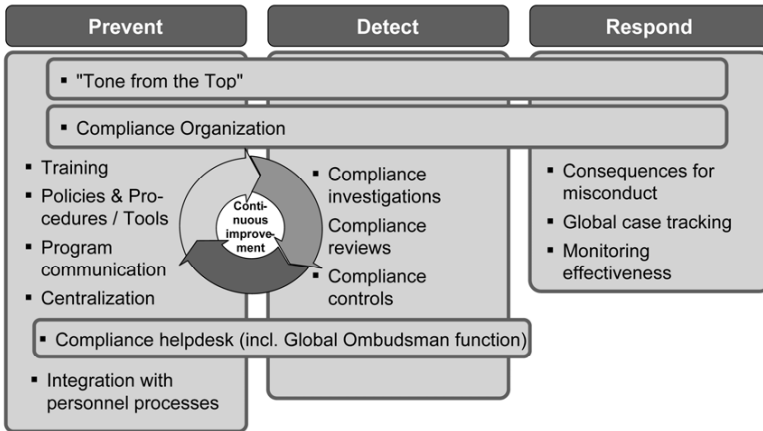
Prevent

Detect

Respond

▪ "Tone from the Top"

▪ Compliance Organization

▪ Training
▪ Policies & Procedures / Tools
▪ Program communication
▪ Centralization

Continuous improvement

▪ Compliance investigations
Compliance reviews
▪ Compliance controls

▪ Consequences for misconduct
▪ Global case tracking
▪ Monitoring effectiveness

▪ Compliance helpdesk (incl. Global Ombudsman function)

▪ Integration with personnel processes